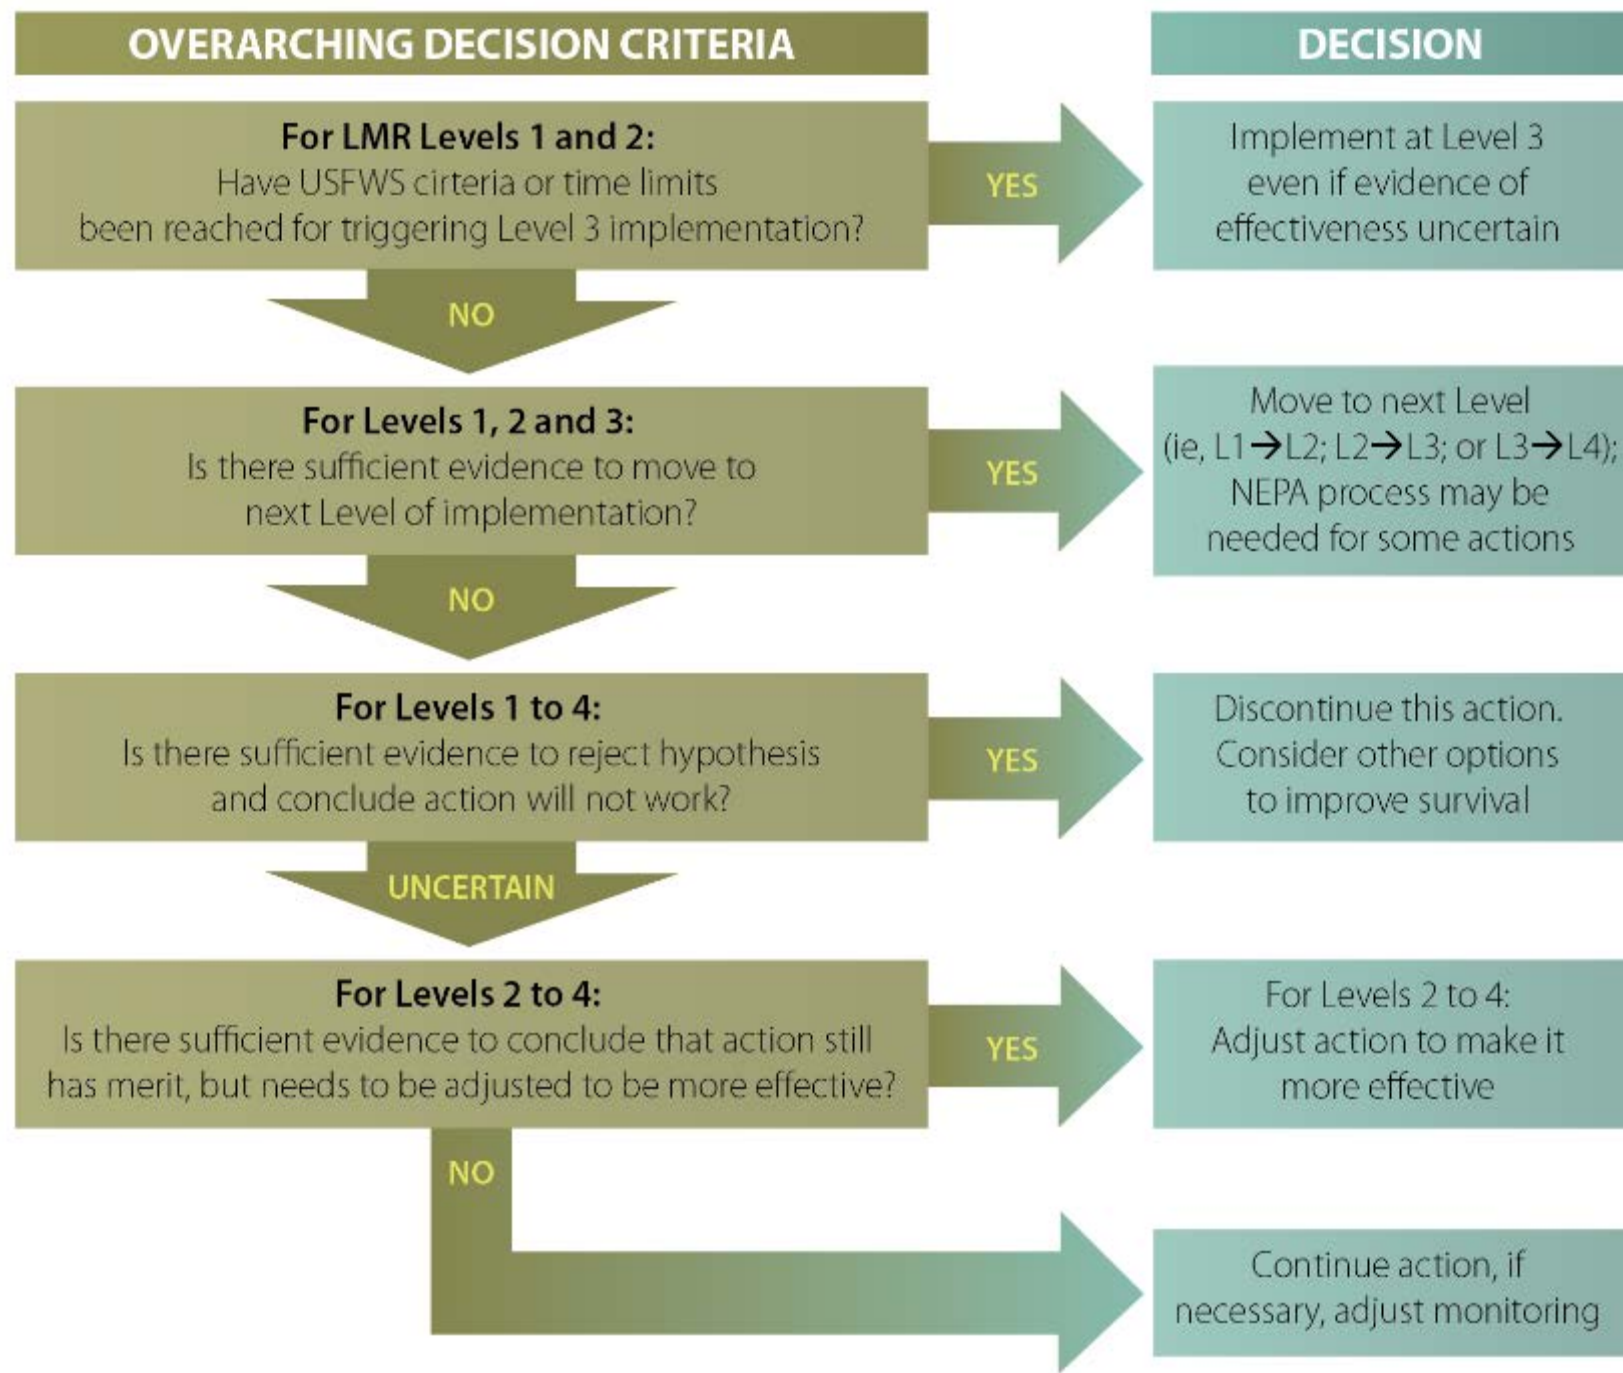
OVERARCHING DECISION CRITERIA

DECISION

For LMR Levels 1 and 2:
Have USFWS cirteria or time limits been reached for triggering Level 3 implementation?

YES

Implement at Level 3 even if evidence of effectiveness uncertain

NO

For Levels 1, 2 and 3:
Is there sufficient evidence to move to next Level of implementation?

YES

Move to next Level (ie, L1→L2; L2→L3; or L3→L4); NEPA process may be needed for some actions

NO

For Levels 1 to 4:
Is there sufficient evidence to reject hypothesis and conclude action will not work?

YES

Discontinue this action. Consider other options to improve survival

UNCERTAIN

For Levels 2 to 4:
Is there sufficient evidence to conclude that action still has merit, but needs to be adjusted to be more effective?

YES

For Levels 2 to 4:
Adjust action to make it more effective

NO

Continue action, if necessary, adjust monitoring